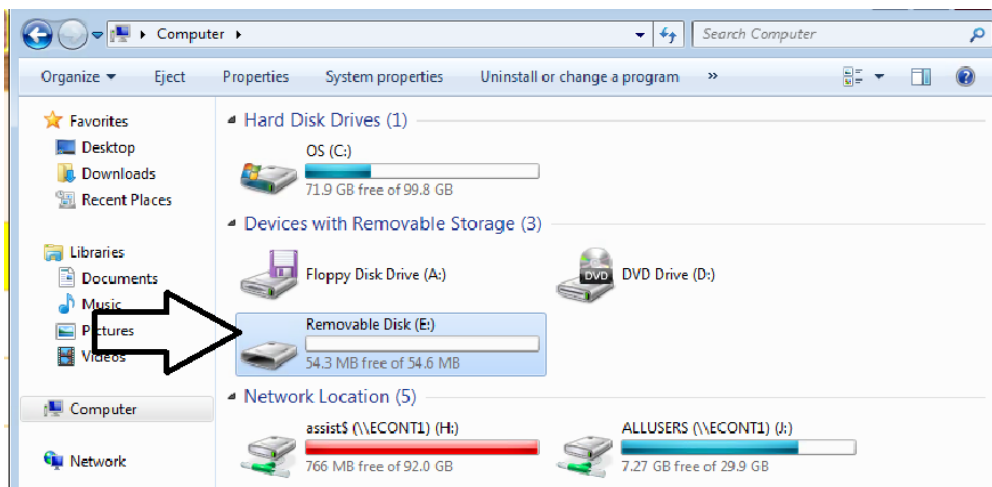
Computer ▸

Search Computer

Organize ▾ Eject Properties System properties Uninstall or change a program »

Favorites
Desktop
Downloads
Recent Places

Libraries
Documents
Music
Pictures
Videos

Computer

Network

Hard Disk Drives (1)

OS (C:)
71.9 GB free of 99.8 GB

Devices with Removable Storage (3)

Floppy Disk Drive (A:)

DVD Drive (D:)

DVD

Removable Disk (E:)
54.3 MB free of 54.6 MB

Network Location (5)

assist$ (\\ECONT1) (H:)
766 MB free of 92.0 GB

ALLUSERS (\\ECONT1) (J:)
7.27 GB free of 29.9 GB